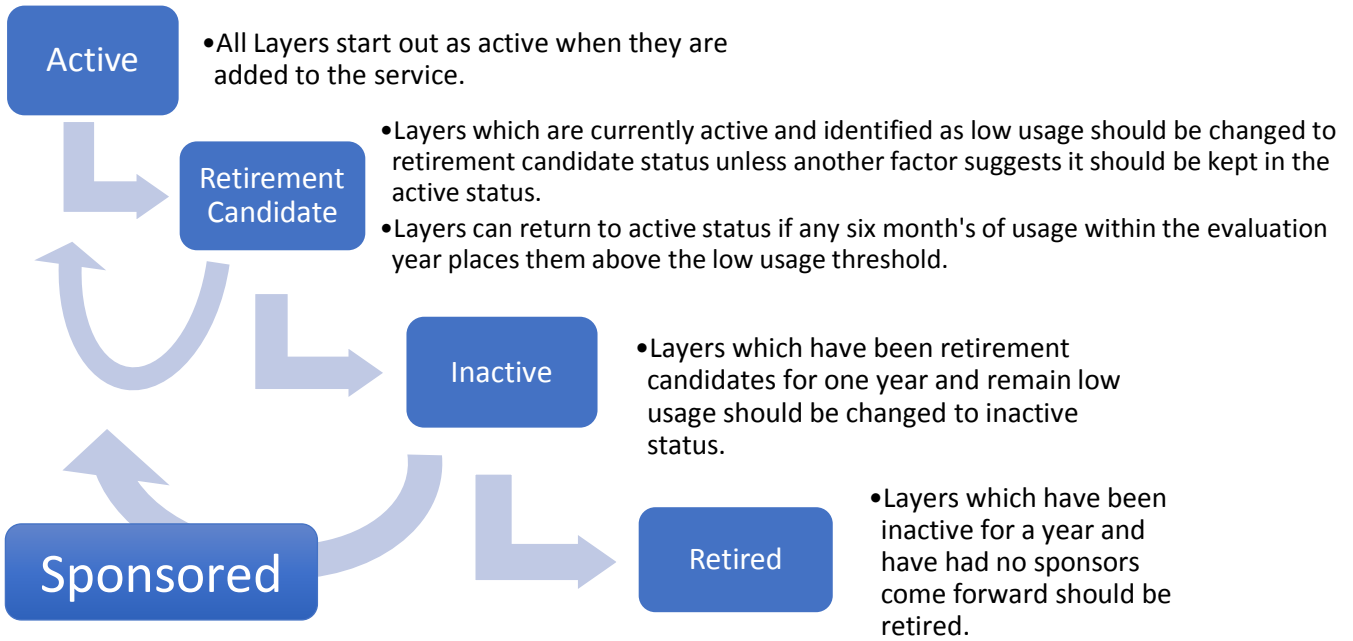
Active

•All Layers start out as active when they are added to the service.

Retirement Candidate

•Layers which are currently active and identified as low usage should be changed to retirement candidate status unless another factor suggests it should be kept in the active status.

•Layers can return to active status if any six month's of usage within the evaluation year places them above the low usage threshold.

Inactive

•Layers which have been retirement candidates for one year and remain low usage should be changed to inactive status.

Sponsored

Retired

•Layers which have been inactive for a year and have had no sponsors come forward should be retired.